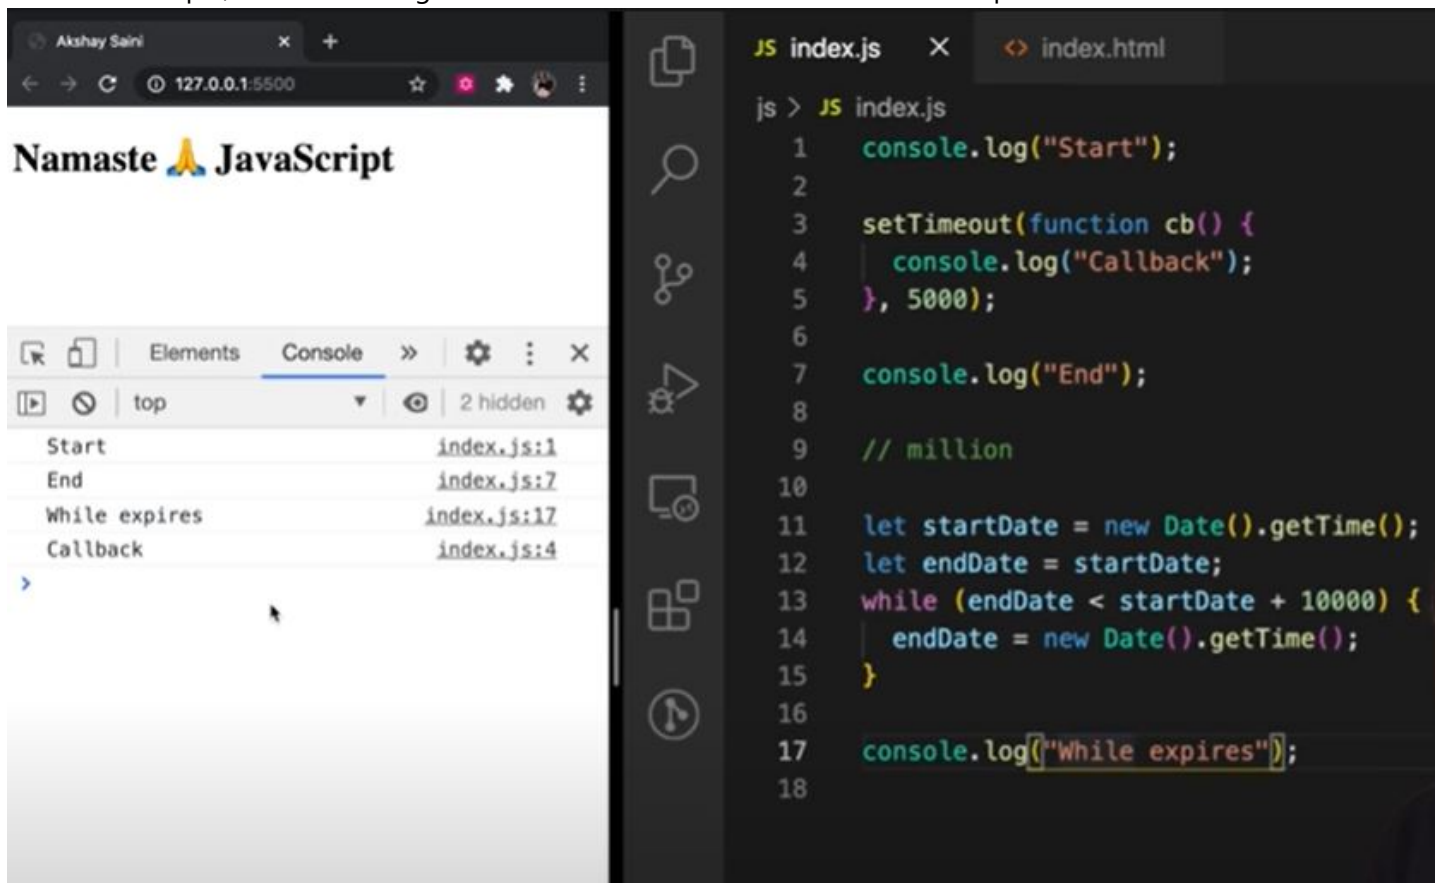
Akshay Saini
127.0.0.1:5500

Namaste 🙏 JavaScript

Elements Console » 
top 2 hidden

Start index.js:1
End index.js:7
While expires index.js:17
Callback index.js:4
>

JS index.js × <> index.html

js > JS index.js

1 console.log("Start");
2
3 setTimeout(function cb() {
4 console.log("Callback");
5 }, 5000);
6
7 console.log("End");
8
9 // million
10
11 let startDate = new Date().getTime();
12 let endDate = startDate;
13 while (endDate < startDate + 10000) {
14 endDate = new Date().getTime();
15 }
16
17 console.log("While expires");
18